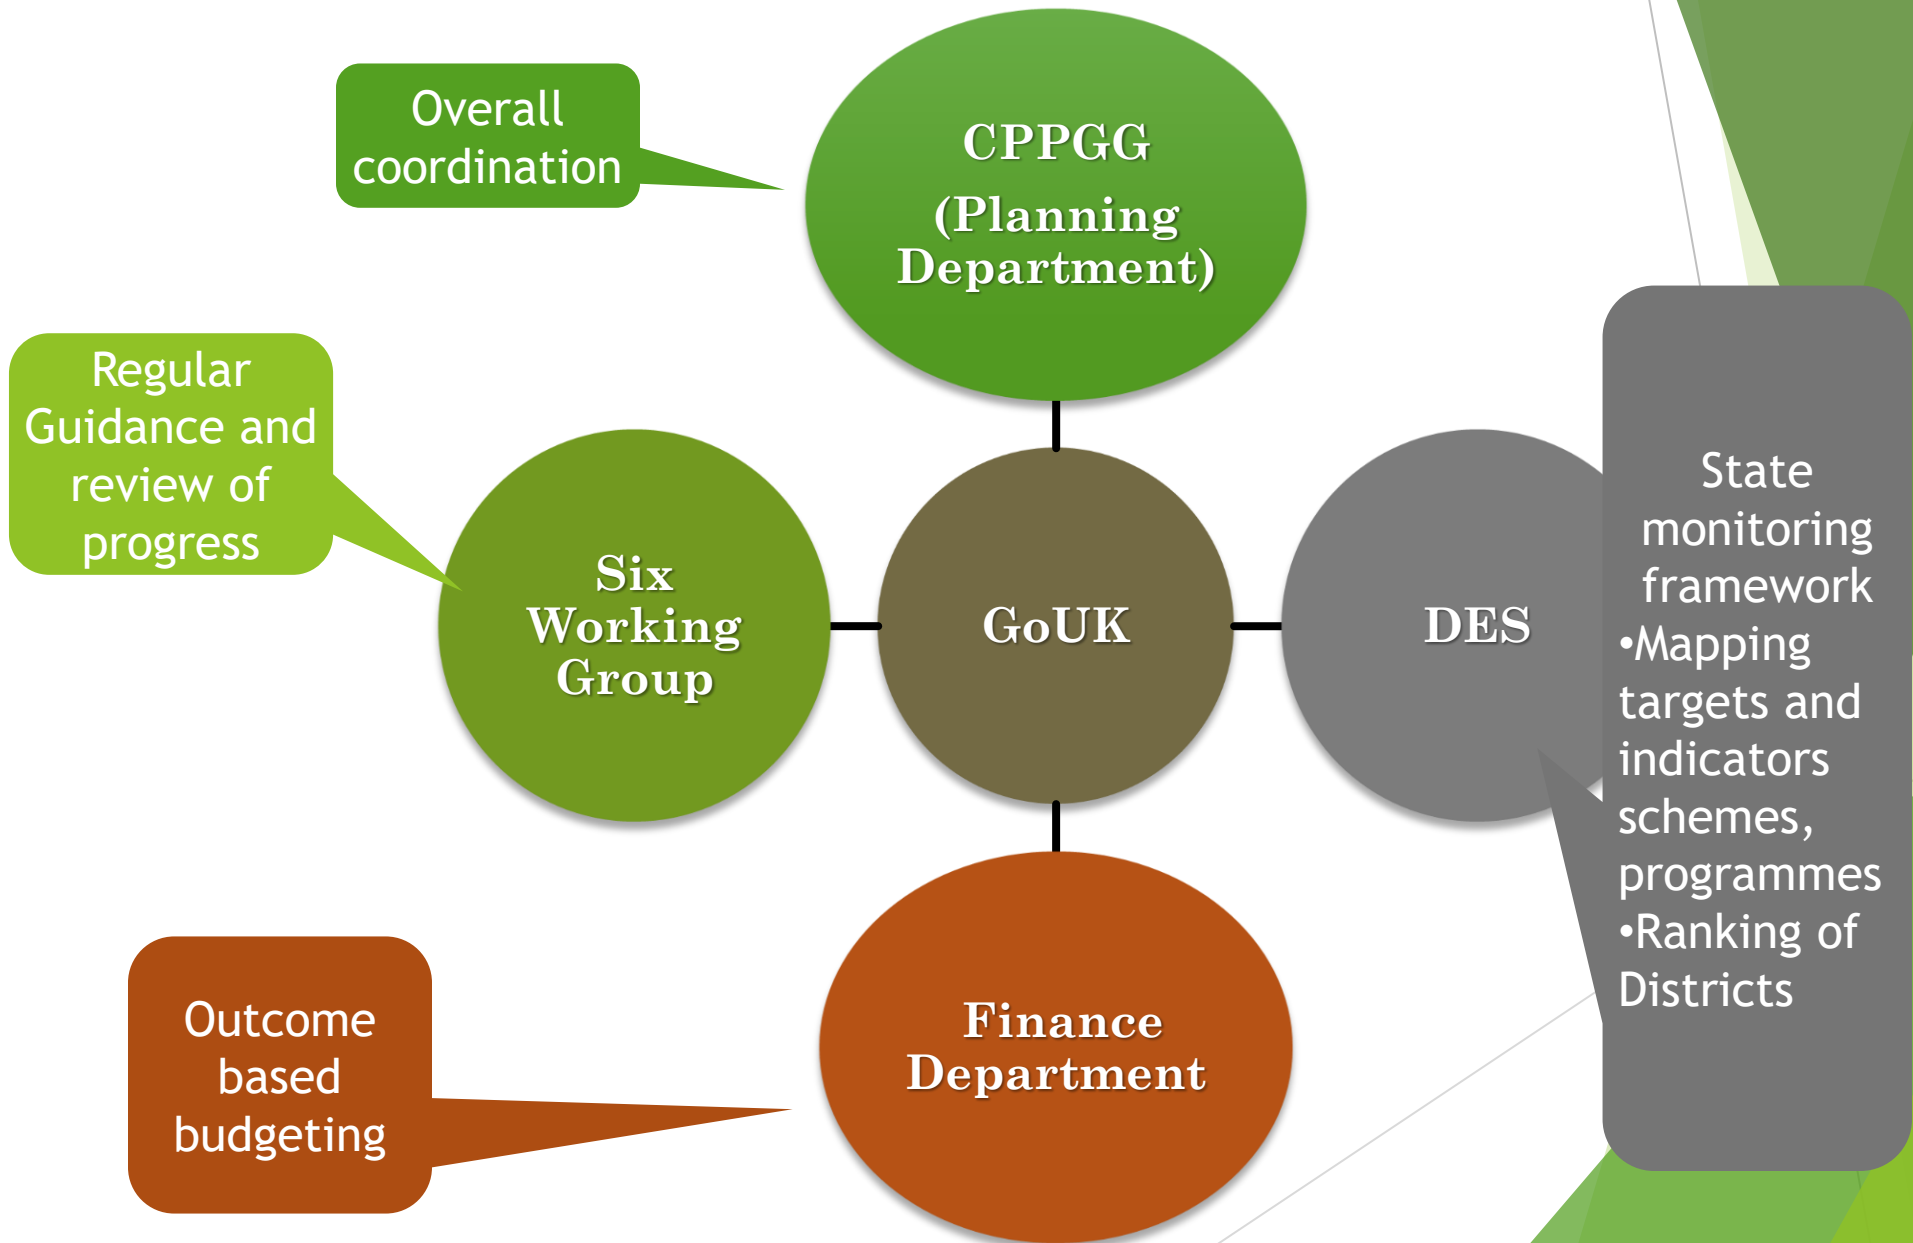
Overall coordination

CPPGG (Planning Department)

Regular Guidance and review of progress

Six Working Group

GoUK

DES

State monitoring framework
•Mapping targets and indicators schemes, programmes
•Ranking of Districts

Outcome based budgeting

Finance Department